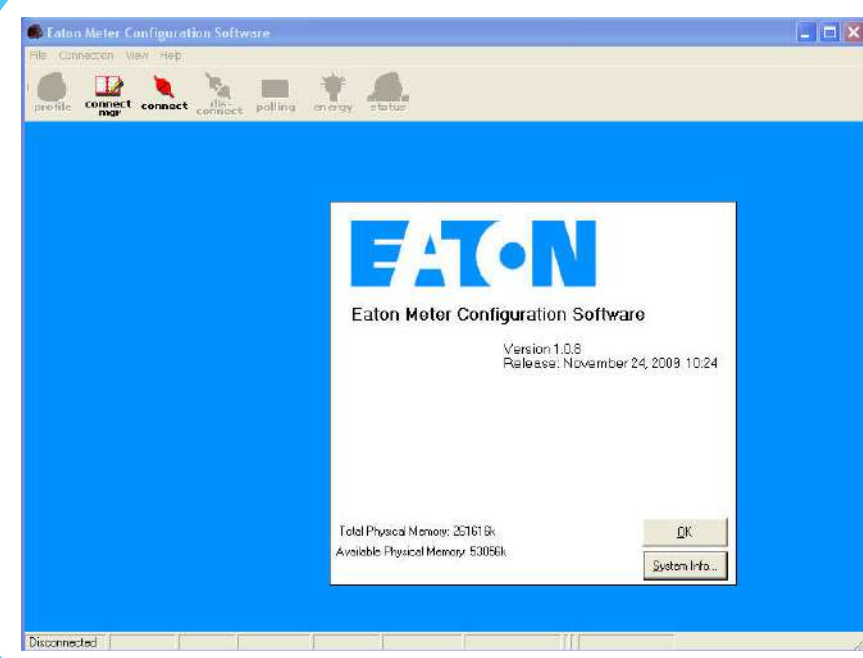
Eaton Meter Configuration Software

File Connection View Help

profile connect mgr connect dis-connect polling energy status

EATON

Eaton Meter Configuration Software

Version 1.0.8
Release: November 24, 2009 10:24

Total Physical Memory: 261616k
Available Physical Memory: 53056k

OK

System Info...

Disconnected